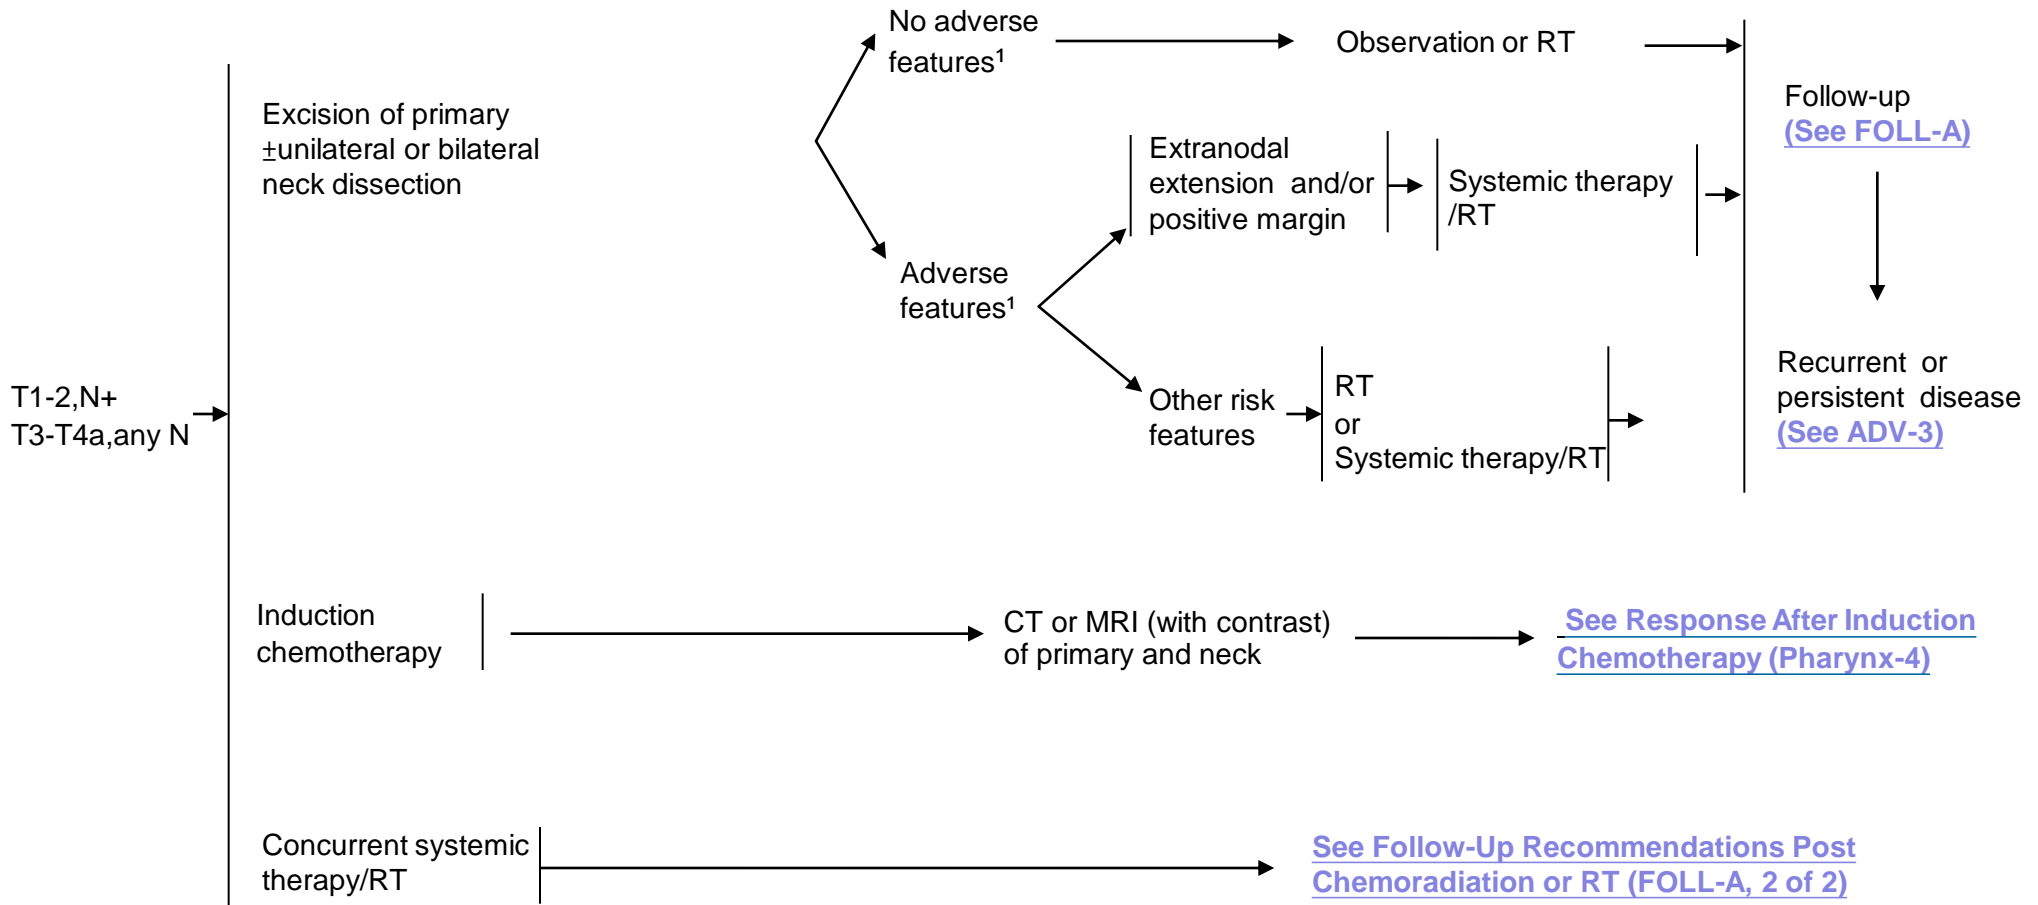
T1-2,N+
T3-T4a,any N

Excision of primary ±unilateral or bilateral neck dissection

No adverse features¹

Observation or RT

Adverse features¹

Extranodal extension and/or positive margin

Systemic therapy /RT

Other risk features

RT or Systemic therapy/RT

Follow-up (See FOLL-A)

Recurrent or persistent disease (See ADV-3)

Induction chemotherapy

CT or MRI (with contrast) of primary and neck

See Response After Induction Chemotherapy (Pharynx-4)

Concurrent systemic therapy/RT

See Follow-Up Recommendations Post Chemoradiation or RT (FOLL-A, 2 of 2)